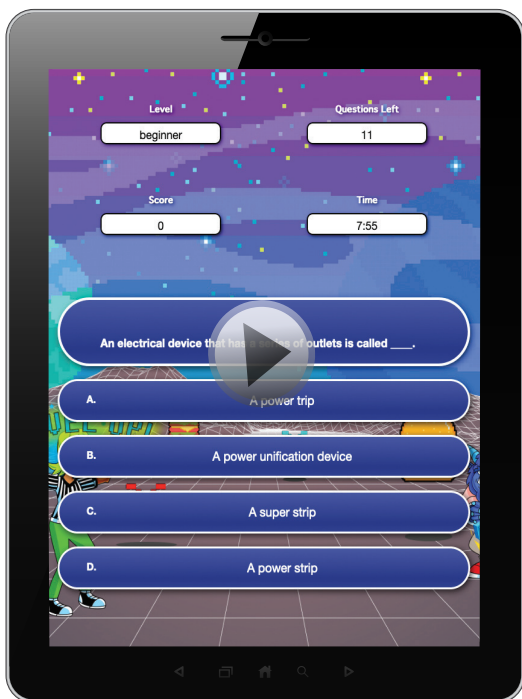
Level
beginner

Questions Left
11

Score
0

Time
7:55

An electrical device that has a series of outlets is called ____.

A. A power trip

B. A power unification device

C. A super strip

D. A power strip